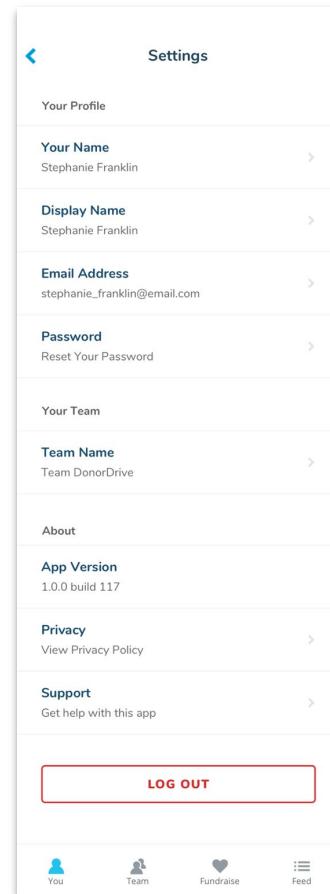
Settings

Your Profile

Your Name
Stephanie Franklin

Display Name
Stephanie Franklin

Email Address
stephanie_franklin@email.com

Password
Reset Your Password

Your Team

Team Name
Team DonorDrive

About

App Version
1.0.0 build 117

Privacy
View Privacy Policy

Support
Get help with this app

LOG OUT

You
Team
Fundraise
Feed